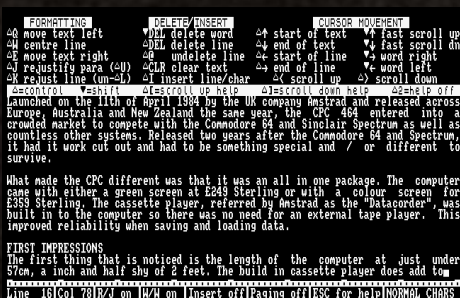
FORMATTING DELETE/INSERT CURSOR MOVEMENT
^Q move text left ^DEL delete word ^← start of text ^↑ fast scroll up
^W centre line ^DEL delete line ^→ end of text ^↓ fast scroll dn
^E move text right ^B undelete line ^← start of line ^→ word right
^J rejustify para (^U) ^CLR clear text ^→ end of line ^← word left
^K rejust line (un-^L) ^I insert line/char ^< scroll up ^> scroll down
^=control ▼=shift ^I=scroll up help ^J=scroll down help ^2=help off
Launched on the 11th of April 1984 by the UK company Amstrad and released across Europe, Australia and New Zealand the same year, the CPC 464 entered into a crowded market to compete with the Commodore 64 and Sinclair Spectrum as well as countless other systems. Released two years after the Commodore 64 and Spectrum, it had it work cut out and had to be something special and / or different to survive.

What made the CPC different was that it was an all in one package. The computer came with either a green screen at £249 Sterling or with a colour screen for £359 Sterling. The cassette player, referred by Amstrad as the "Datacorder", was built in to the computer so there was no need for an external tape player. This improved reliability when saving and loading data.

FIRST IMPRESSIONS
The first thing that is noticed is the length of the computer at just under 57cm, a inch and half shy of 2 feet. The build in cassette player does add to
Line 16|Col 78|R/J on |W/W on |Insert off|Paging off|ESC for help|NORMAL CHARS